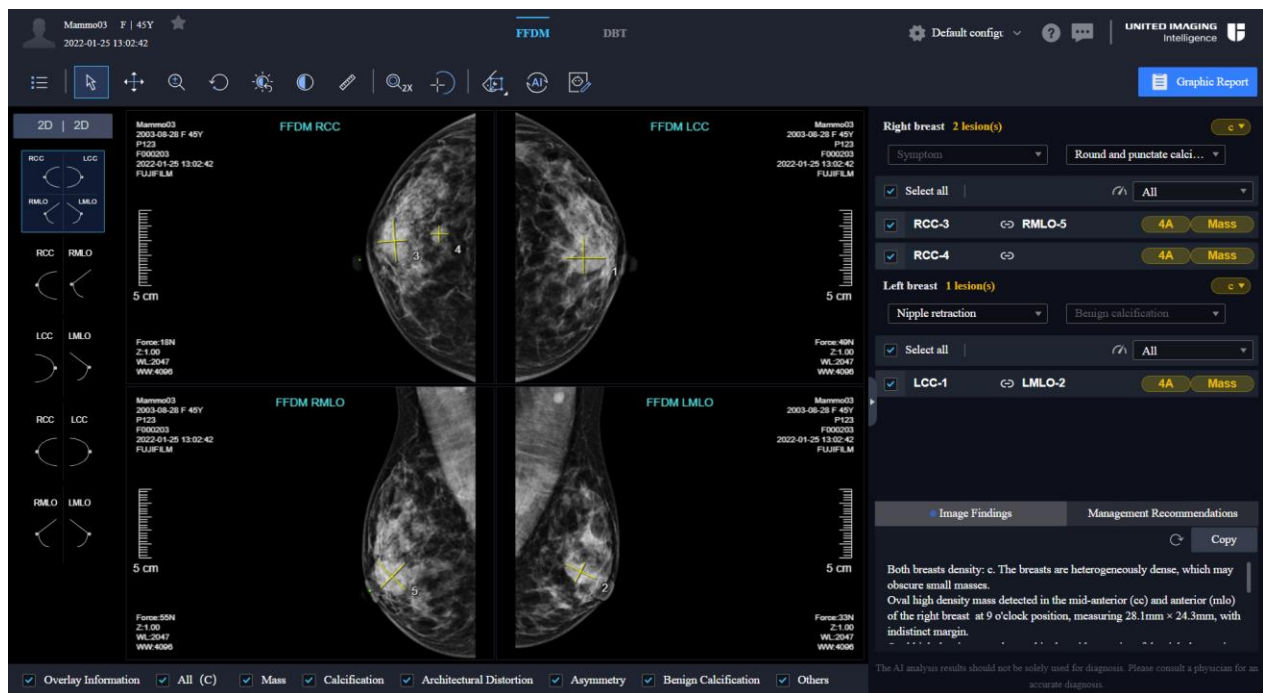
Mammo03 F | 45Y
2022-01-25 13:02:42

FFDM DBT

Default configu

UNITED IMAGING Intelligence

Graphic Report

2D | 2D

RCC LCC
RMLO LMLO
RCC RMLO
LCC LMLO
RCC LCC
RMLO LMLO

FFDM RCC
Mammo03
2003-08-28 F 45Y
P123
F000203
2022-01-25 13:02:42
FUJIFILM
5 cm
Force:18N
Z:1.00
WL:2047
WW:4096

FFDM LCC
Mammo03
2003-08-28 F 45Y
P123
F000203
2022-01-25 13:02:42
FUJIFILM
5 cm
Force:49N
Z:1.00
WL:2047
WW:4096

FFDM RMLO
Mammo03
2003-08-28 F 45Y
P123
F000203
2022-01-25 13:02:42
FUJIFILM
5 cm
Force:55N
Z:1.00
WL:2047
WW:4096

FFDM LMLO
Mammo03
2003-08-28 F 45Y
P123
F000203
2022-01-25 13:02:42
FUJIFILM
5 cm
Force:33N
Z:1.00
WL:2047
WW:4096

Right breast 2 lesion(s)
c
Symptom
Round and punctate calci...
Select all
All
RCC-3 RMLO-5 4A Mass
RCC-4 4A Mass

Left breast 1 lesion(s)
c
Nipple retraction
Benign calcification
Select all
All
LCC-1 LMLO-2 4A Mass

Image Findings
Management Recommendations
Copy

Both breasts density: c. The breasts are heterogeneously dense, which may obscure small masses.
Oval high density mass detected in the mid-anterior (cc) and anterior (mlo) of the right breast at 9 o'clock position, measuring 28.1mm × 24.3mm, with indistinct margin.

The AI analysis results should not be solely used for diagnosis. Please consult a physician for an accurate diagnosis

Overlay Information All (C) Mass Calcification Architectural Distortion Asymmetry Benign Calcification Others